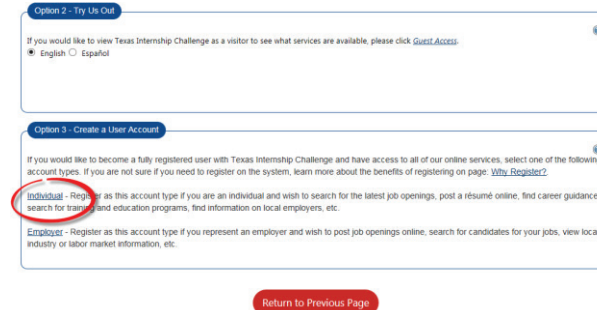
Option 2 - Try Us Out

If you would like to view Texas Internship Challenge as a visitor to see what services are available, please click Guest Access.

English Español

Option 3 - Create a User Account

If you would like to become a fully registered user with Texas Internship Challenge and have access to all of our online services, select one of the followin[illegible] account types. If you are not sure if you need to register on the system, learn more about the benefits of registering on page: Why Register?

Individual - Register as this account type if you are an individual and wish to search for the latest job openings, post a résumé online, find career guidance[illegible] search for training and education programs, find information on local employers, etc.

Employer - Register as this account type if you represent an employer and wish to post job openings online, search for candidates for your jobs, view loca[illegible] industry or labor market information, etc.

Return to Previous Page